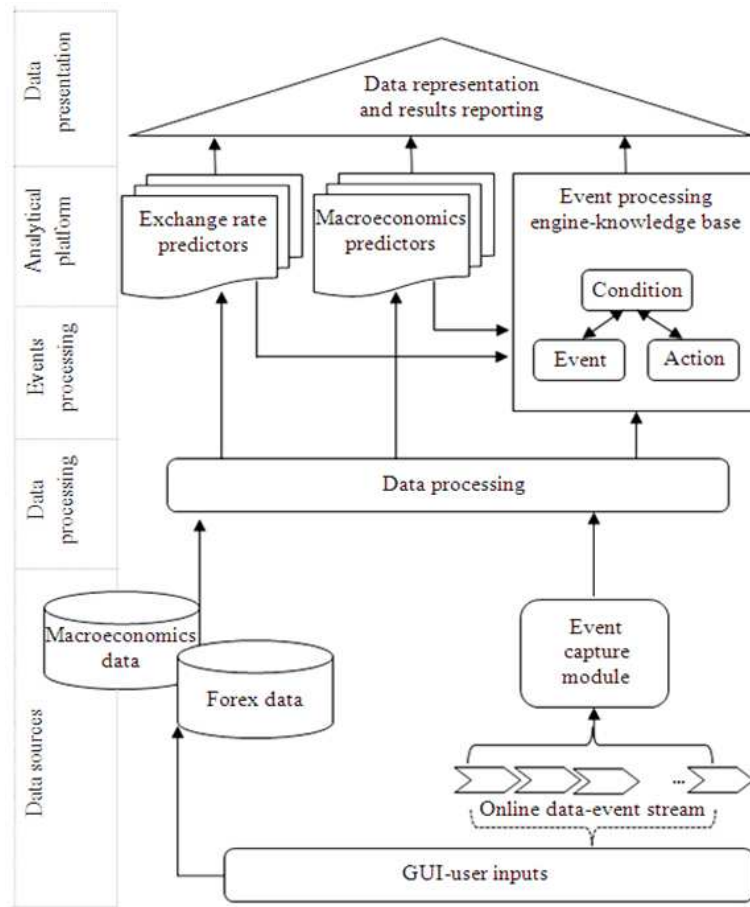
Data presentation

Analytical platform

Events processing

Data processing

Data sources

Data representation and results reporting

Exchange rate predictors

Macroeconomics predictors

Event processing engine-knowledge base

Condition

Event

Action

Data processing

Macroeconomics data

Forex data

Event capture module

...

Online data-event stream

GUI-user inputs